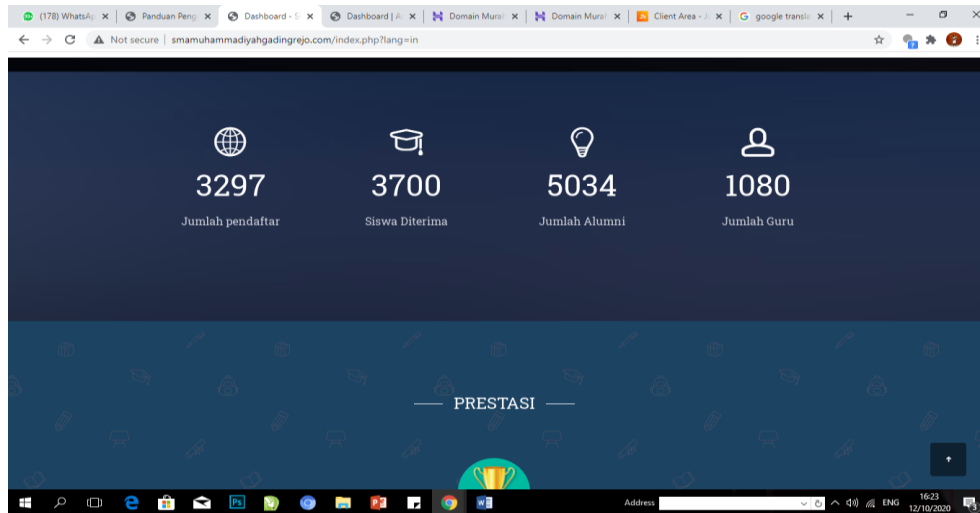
(178) WhatsAp | Panduan Peng | Dashboard - S | Dashboard | A | Domain Mura | Domain Mura | Client Area - | google transla | +

Not secure | smamuhammadiyahgadingrejo.com/index.php?lang=in

3297
Jumlah pendaftar

3700
Siswa Diterima

5034
Jumlah Alumni

1080
Jumlah Guru

PRESTASI

Address

ENG 16:23 12/10/2020